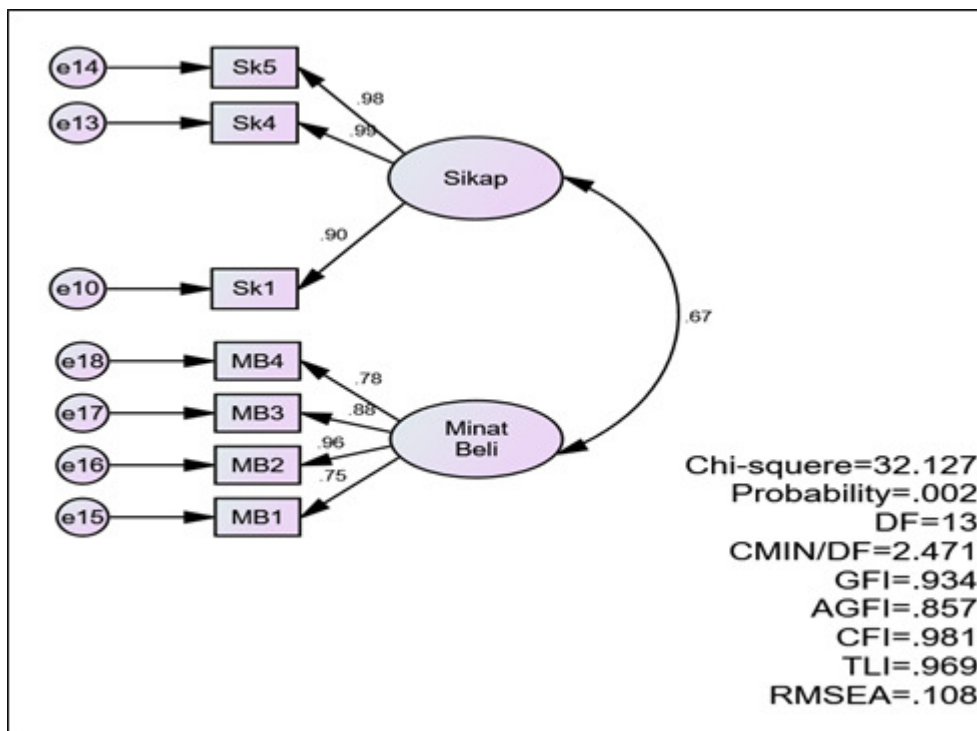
e14
Sk5
.98
e13
Sk4
.99
Sikap
.90
e10
Sk1
.67
e18
MB4
.78
e17
MB3
.88
Minat Beli
.96
e16
MB2
.75
e15
MB1

Chi-squere=32.127
Probability=.002
DF=13
CMIN/DF=2.471
GFI=.934
AGFI=.857
CFI=.981
TLI=.969
RMSEA=.108